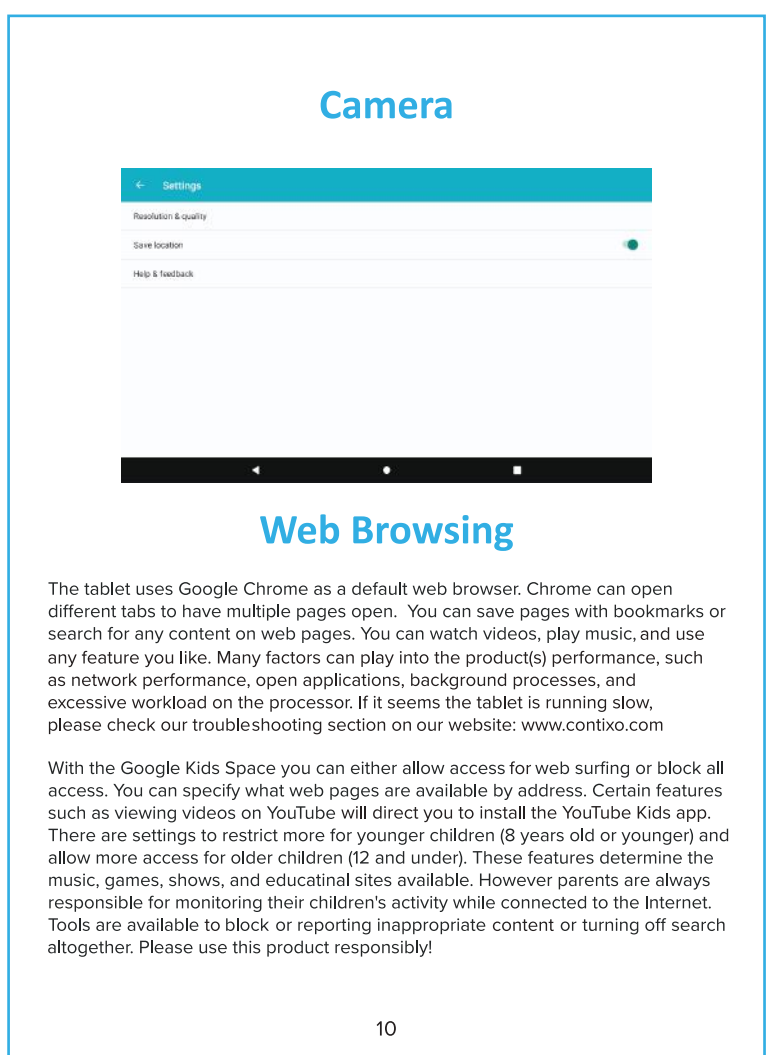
Camera

Settings

Resolution & quality

Save location

Help & feedback

Web Browsing

The tablet uses Google Chrome as a default web browser. Chrome can open different tabs to have multiple pages open. You can save pages with bookmarks or search for any content on web pages. You can watch videos, play music, and use any feature you like. Many factors can play into the product(s) performance, such as network performance, open applications, background processes, and excessive workload on the processor. If it seems the tablet is running slow, please check our troubleshooting section on our website: www.contixo.com

With the Google Kids Space you can either allow access for web surfing or block all access. You can specify what web pages are available by address. Certain features such as viewing videos on YouTube will direct you to install the YouTube Kids app. There are settings to restrict more for younger children (8 years old or younger) and allow more access for older children (12 and under). These features determine the music, games, shows, and educatinal sites available. However parents are always responsible for monitoring their children's activity while connected to the Internet. Tools are available to block or reporting inappropriate content or turning off search altogether. Please use this product responsibly!

10